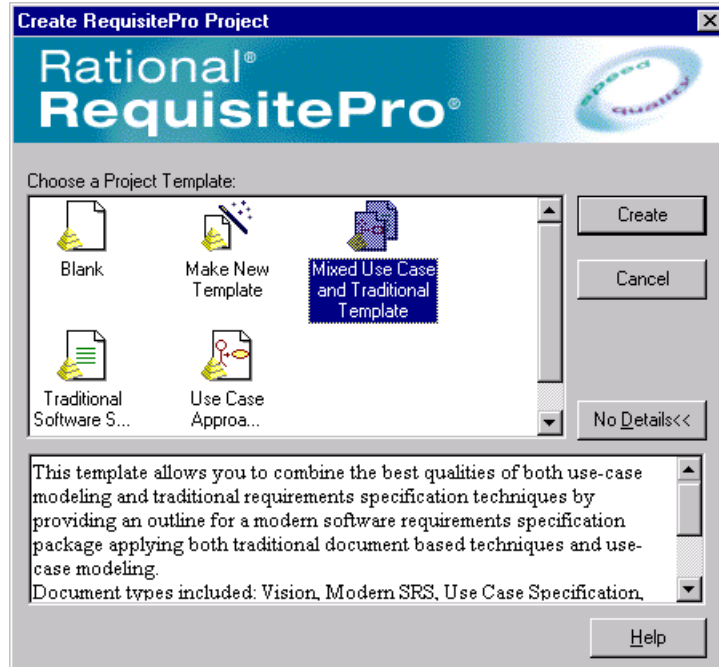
Create RequisitePro Project

Rational®
RequisitePro®

speed quality

Choose a Project Template:

Blank

Make New Template

Mixed Use Case and Traditional Template

Traditional Software S...

Use Case Approa...

Create

Cancel

No Details<<

This template allows you to combine the best qualities of both use-case modeling and traditional requirements specification techniques by providing an outline for a modern software requirements specification package applying both traditional document based techniques and use-case modeling.
Document types included: Vision, Modern SRS, Use Case Specification,

Help